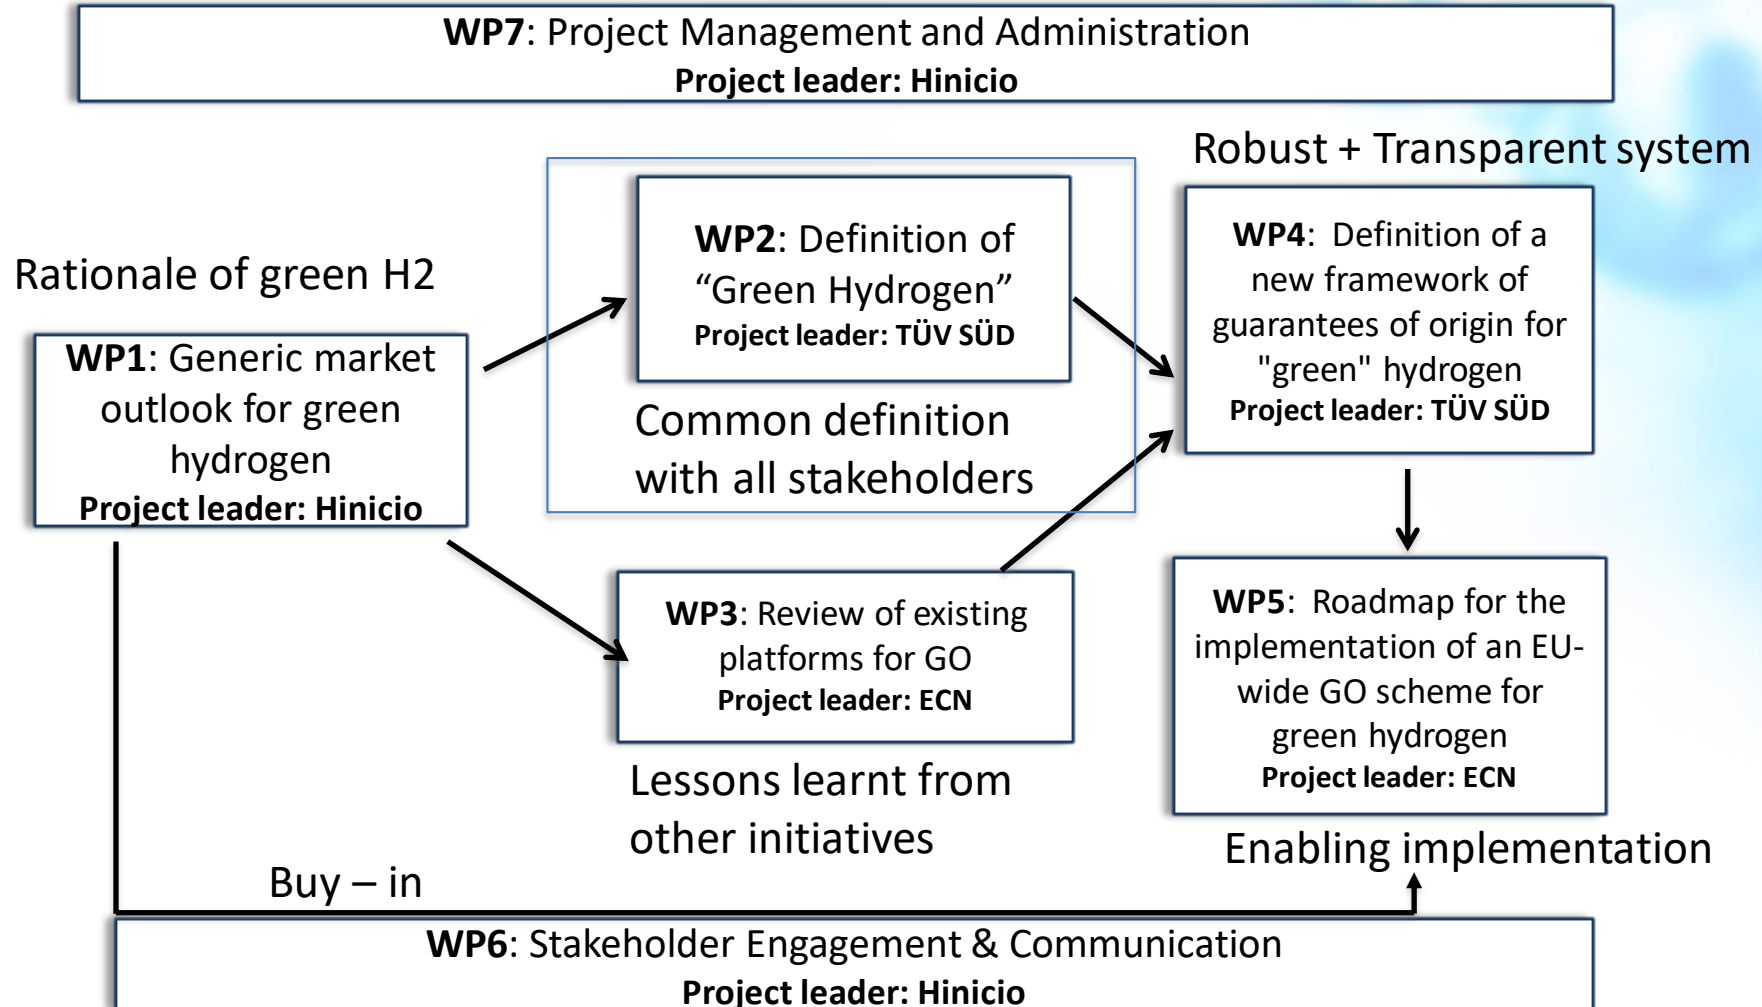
**WP7**: Project Management and Administration
**Project leader: Hinicio**

Robust + Transparent system

Rationale of green H2

**WP1**: Generic market outlook for green hydrogen
**Project leader: Hinicio**

**WP2**: Definition of "Green Hydrogen"
**Project leader: TÜV SÜD**

Common definition with all stakeholders

**WP4**: Definition of a new framework of guarantees of origin for "green" hydrogen
**Project leader: TÜV SÜD**

**WP3**: Review of existing platforms for GO
**Project leader: ECN**

Lessons learnt from other initiatives

**WP5**: Roadmap for the implementation of an EU-wide GO scheme for green hydrogen
**Project leader: ECN**

Enabling implementation

Buy – in

**WP6**: Stakeholder Engagement & Communication
**Project leader: Hinicio**